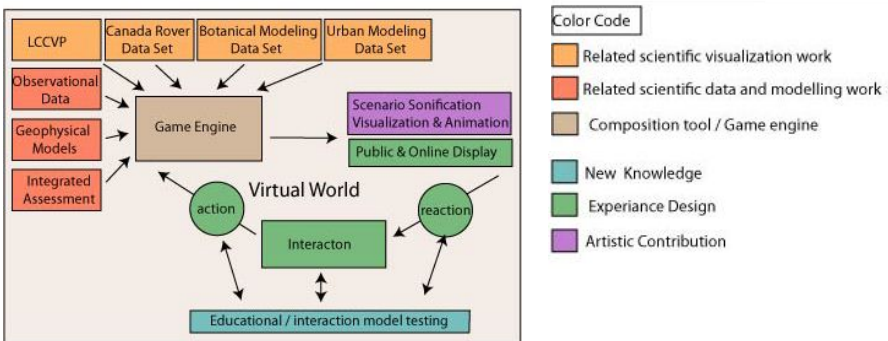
LCCVP

Canada Rover Data Set

Botanical Modeling Data Set

Urban Modeling Data Set

Observational Data

Geophysical Models

Integrated Assessment

Game Engine

Scenario Sonification Visualization & Animation

Public & Online Display

Virtual World

action

reaction

Interacton

Educational / interaction model testing

Color Code

Related scientific visualization work

Related scientific data and modelling work

Composition tool / Game engine

New Knowledge

Experiance Design

Artistic Contribution